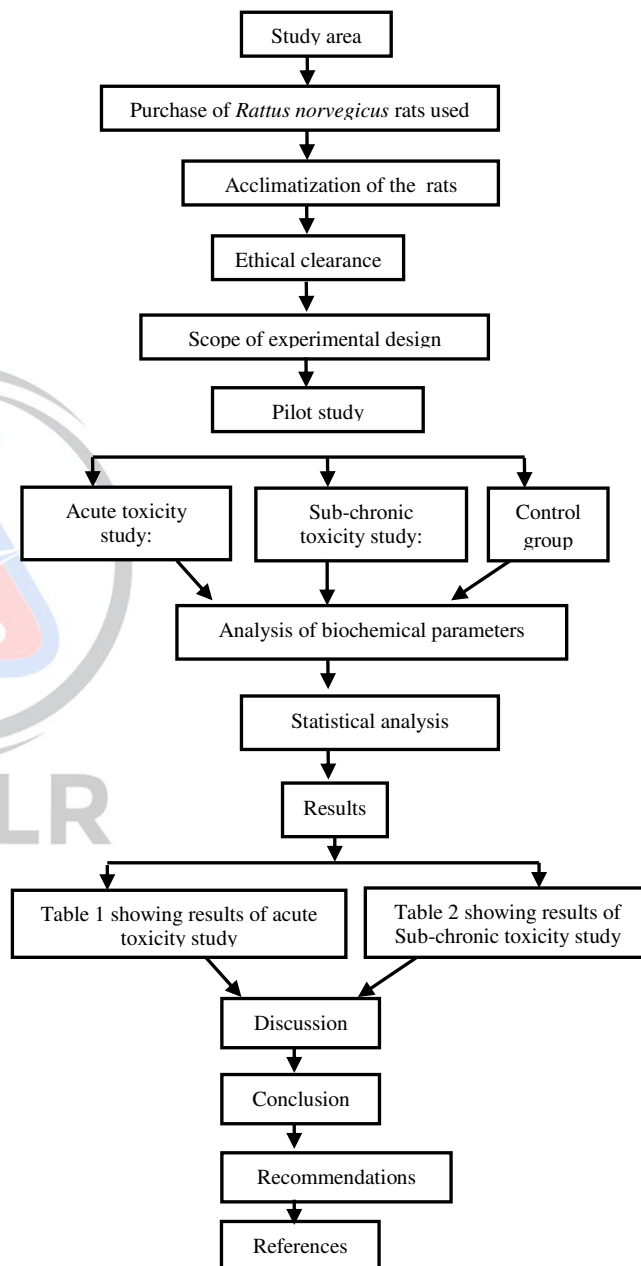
Study area

Purchase of *Rattus norvegicus* rats used

Acclimatization of the rats

Ethical clearance

Scope of experimental design

Pilot study

Acute toxicity study:

Sub-chronic toxicity study:

Control group

Analysis of biochemical parameters

Statistical analysis

Results

Table 1 showing results of acute toxicity study

Table 2 showing results of Sub-chronic toxicity study

Discussion

Conclusion

Recommendations

References

LR